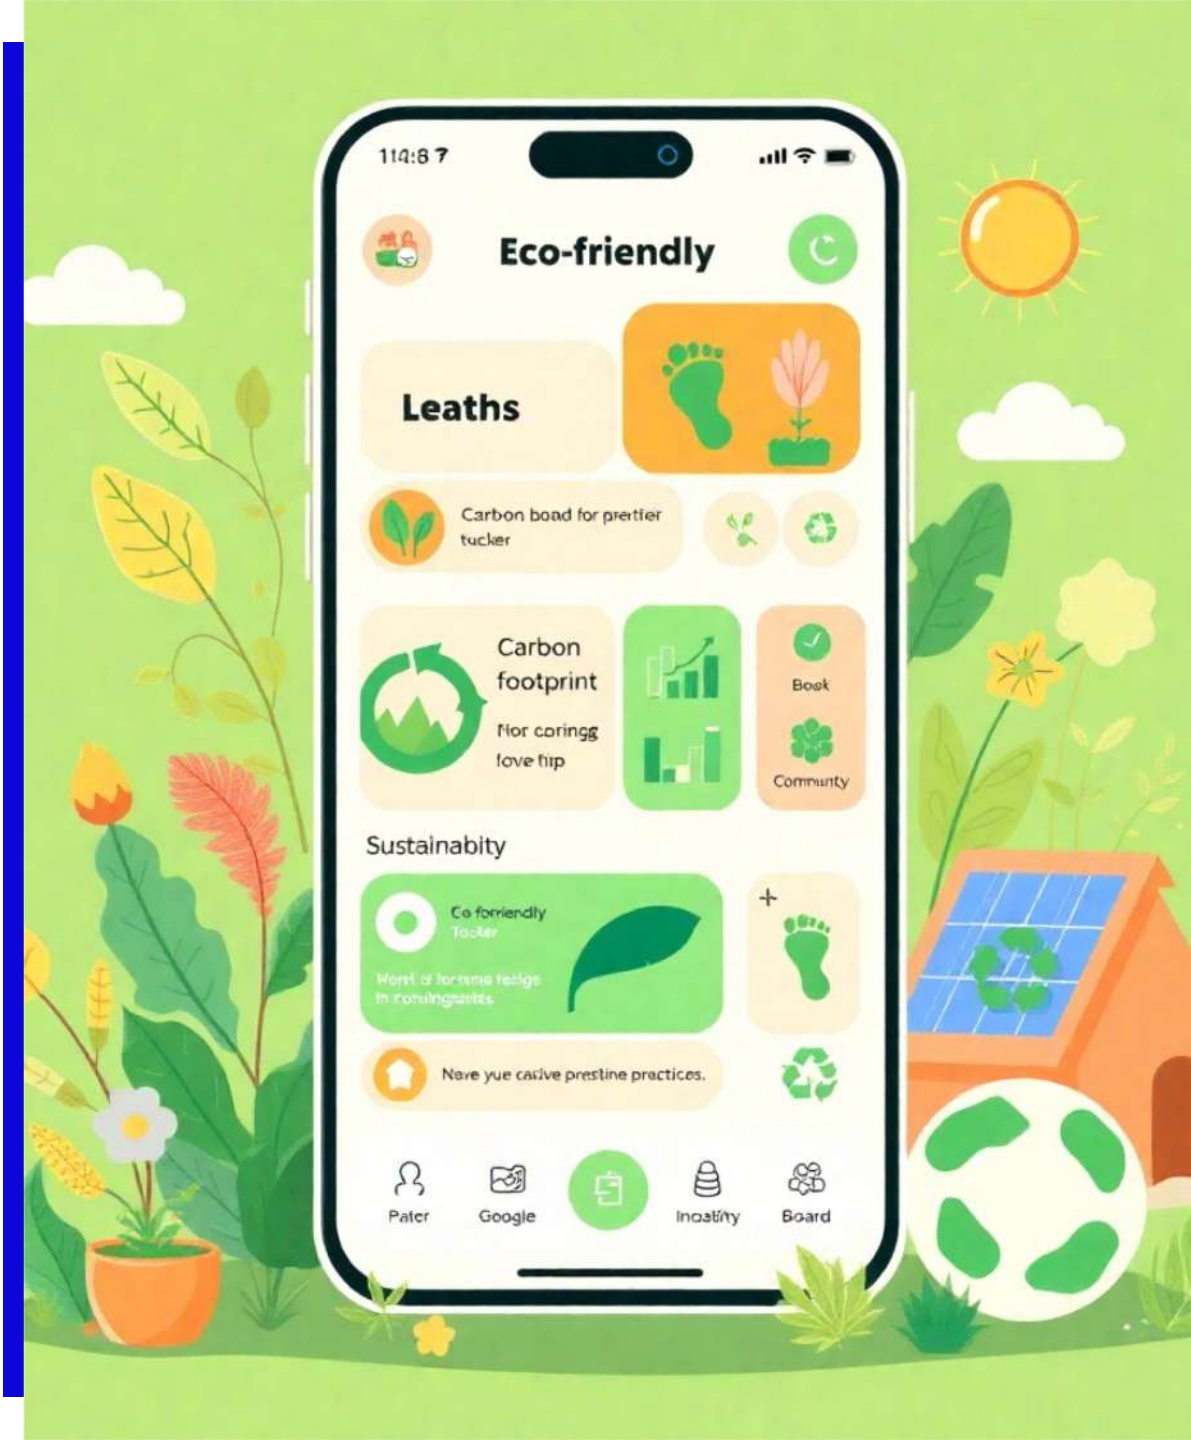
114:8 7

Eco-friendly

Leaths

Carbon boad for prettier tucker

Carbon footprint

Nor coringg fove fiip

Book

Commnty

Sustainabity

Co forriendly Tocker

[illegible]

Neve yue cative prestine practices.

Pater

Google

Incatity

Board